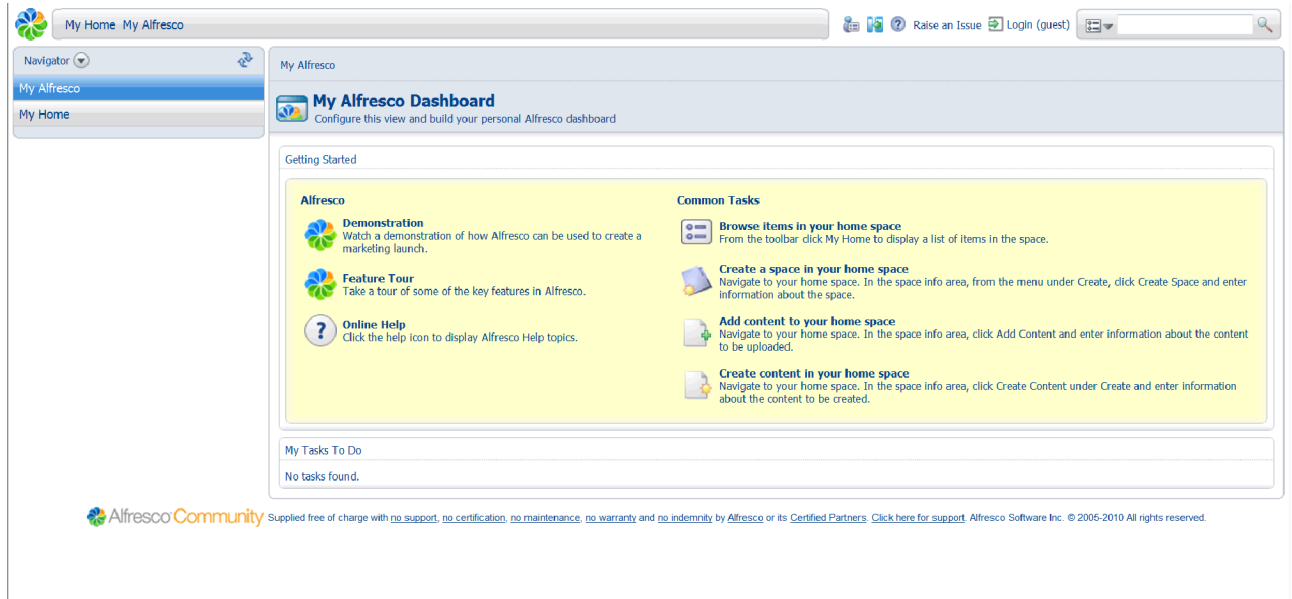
My Home My Alfresco

Raise an Issue Login (guest)

Navigator

My Alfresco

My Home

My Alfresco

My Alfresco Dashboard
Configure this view and build your personal Alfresco dashboard

Getting Started

Alfresco

Demonstration
Watch a demonstration of how Alfresco can be used to create a marketing launch.

Feature Tour
Take a tour of some of the key features in Alfresco.

Online Help
Click the help icon to display Alfresco Help topics.

Common Tasks

Browse items in your home space
From the toolbar click My Home to display a list of items in the space.

Create a space in your home space
Navigate to your home space. In the space info area, from the menu under Create, click Create Space and enter information about the space.

Add content to your home space
Navigate to your home space. In the space info area, click Add Content and enter information about the content to be uploaded.

Create content in your home space
Navigate to your home space. In the space info area, click Create Content under Create and enter information about the content to be created.

My Tasks To Do

No tasks found.

Alfresco Community Supplied free of charge with no support, no certification, no maintenance, no warranty and no indemnity by Alfresco or its Certified Partners. Click here for support. Alfresco Software Inc. © 2005-2010 All rights reserved.